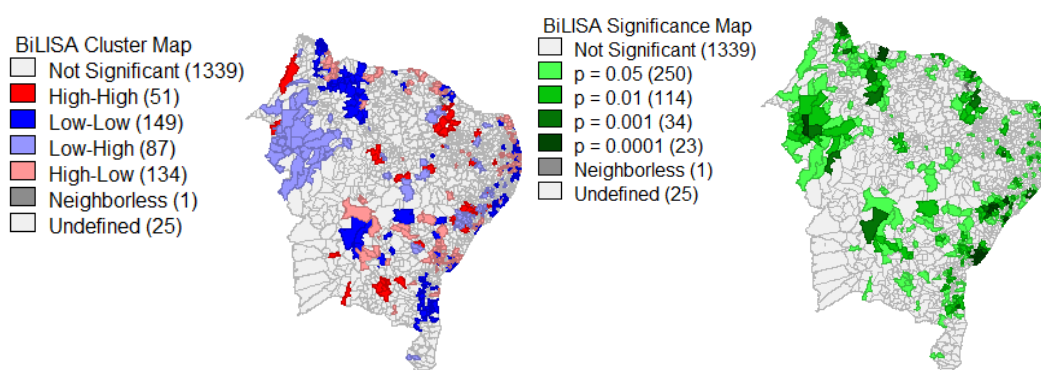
BiLISA Cluster Map
Not Significant (1339)
High-High (51)
Low-Low (149)
Low-High (87)
High-Low (134)
Neighborless (1)
Undefined (25)

BiLISA Significance Map
Not Significant (1339)
p = 0.05 (250)
p = 0.01 (114)
p = 0.001 (34)
p = 0.0001 (23)
Neighborless (1)
Undefined (25)